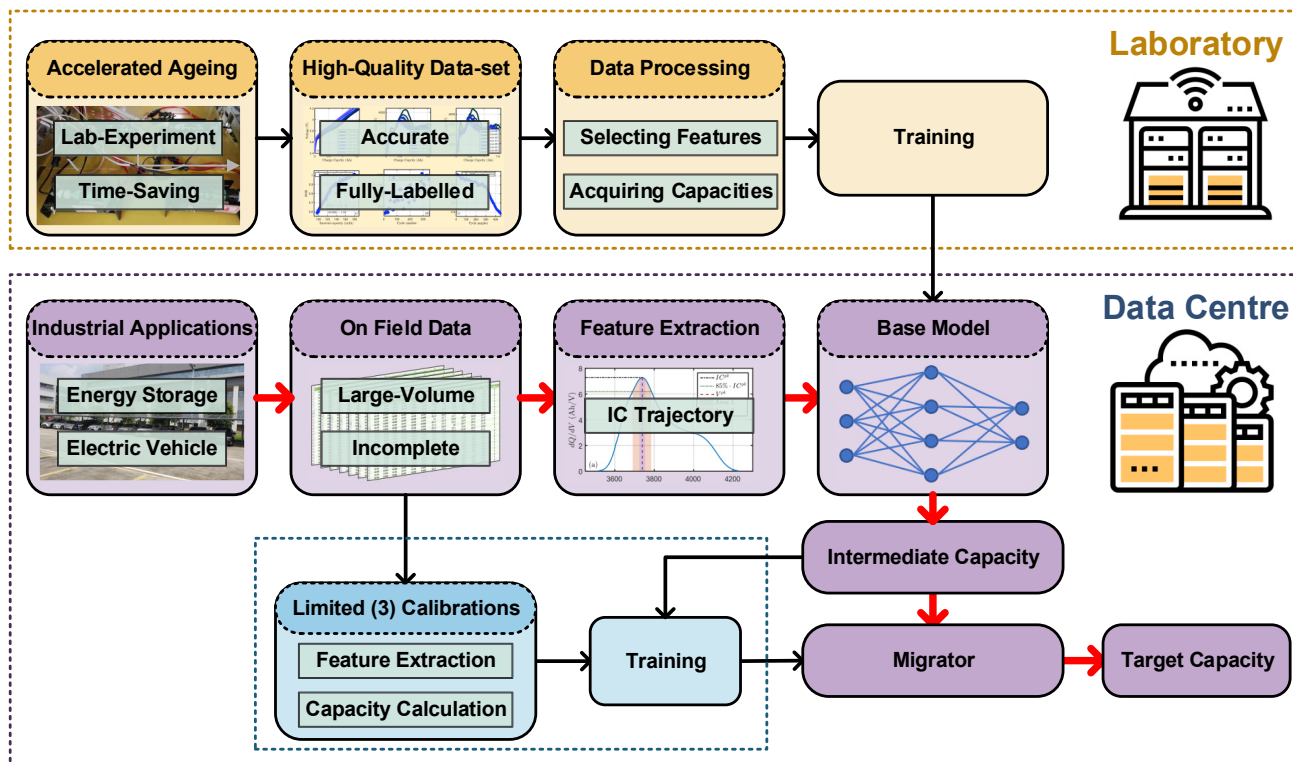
Laboratory

Accelerated Ageing
Lab-Experiment
Time-Saving

High-Quality Data-set
Accurate
Fully-Labelled

Data Processing
Selecting Features
Acquiring Capacities

Training

Data Centre

Industrial Applications
Energy Storage
Electric Vehicle

On Field Data
Large-Volume
Incomplete

Feature Extraction
IC Trajectory
$IC^{pk}$
$85\% \cdot IC^{pk}$
$V^{pk}$
$dQ/dV$ (Ah/V)
(a)
3600 3800 4000 4200

Base Model

Intermediate Capacity

Limited (3) Calibrations
Feature Extraction
Capacity Calculation

Training

Migrator

Target Capacity